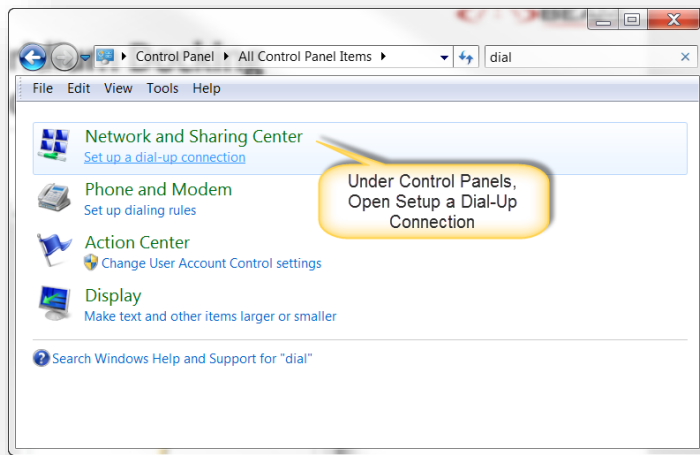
Control Panel ▸ All Control Panel Items ▸

dial

File Edit View Tools Help

Network and Sharing Center
Set up a dial-up connection

Under Control Panels, Open Setup a Dial-Up Connection

Phone and Modem
Set up dialing rules

Action Center
Change User Account Control settings

Display
Make text and other items larger or smaller

Search Windows Help and Support for "dial"